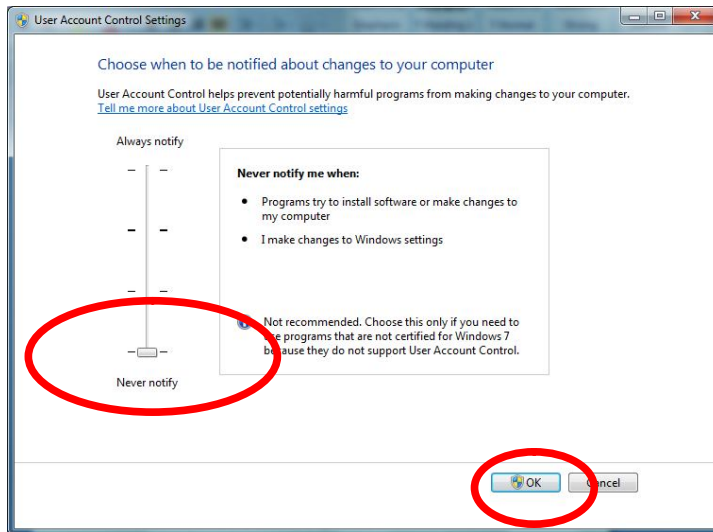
User Account Control Settings

Choose when to be notified about changes to your computer

User Account Control helps prevent potentially harmful programs from making changes to your computer.
Tell me more about User Account Control settings

Always notify

Never notify

Never notify me when:

- Programs try to install software or make changes to my computer
- I make changes to Windows settings

Not recommended. Choose this only if you need to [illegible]e programs that are not certified for Windows 7 be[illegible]ause they do not support User Account Control.

OK

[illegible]ancel